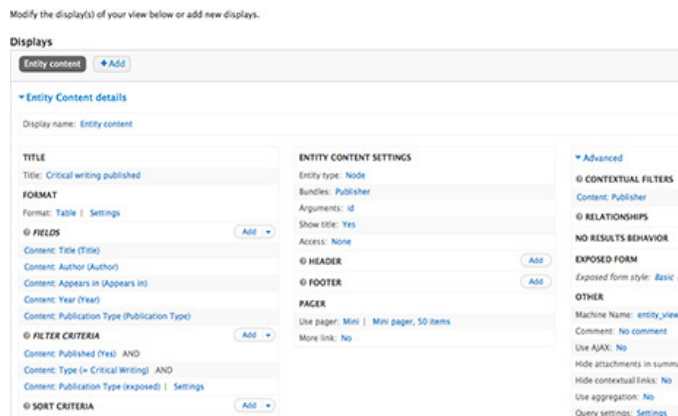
Modify the display(s) of your view below or add new displays.

Displays

Entity content

+Add

▾Entity Content details

Display name: Entity content

TITLE

Title: Critical writing published

FORMAT

Format: Table | Settings

FIELDS

Add ▾

Content: Title (Title)

Content: Author (Author)

Content: Appears in (Appears in)

Content: Year (Year)

Content: Publication Type (Publication Type)

FILTER CRITERIA

Add ▾

Content: Published (Yes) AND

Content: Type (= Critical Writing) AND

Content: Publication Type (exposed) | Settings

SORT CRITERIA

Add ▾

ENTITY CONTENT SETTINGS

Entity type: Node

Bundles: Publisher

Arguments: id

Show title: Yes

Access: None

HEADER

Add

FOOTER

Add

PAGER

Use pager: Mini | Mini pager, 50 items

More link: No

▾ Advanced

CONTEXTUAL FILTERS

Content: Publisher

RELATIONSHIPS

NO RESULTS BEHAVIOR

EXPOSED FORM

Exposed form style: Basic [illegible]

OTHER

Machine Name: entity_view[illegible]

Comment: No comment

Use AJAX: No

Hide attachments in summ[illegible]

Hide contextual links: No

Use aggregation: No

Query settings: Settings